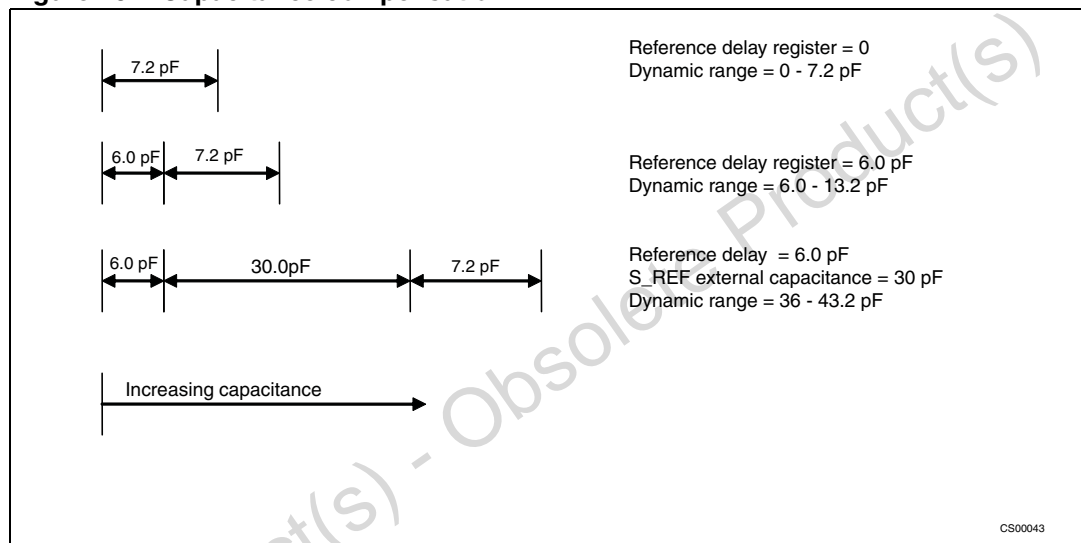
7.2 pF

Reference delay register = 0
Dynamic range = 0 - 7.2 pF

6.0 pF 7.2 pF

Reference delay register = 6.0 pF
Dynamic range = 6.0 - 13.2 pF

6.0 pF 30.0pF 7.2 pF

Reference delay = 6.0 pF
S_REF external capacitance = 30 pF
Dynamic range = 36 - 43.2 pF

Increasing capacitance

CS00043

Obsolete Product(s) - Obsolete Product(s)